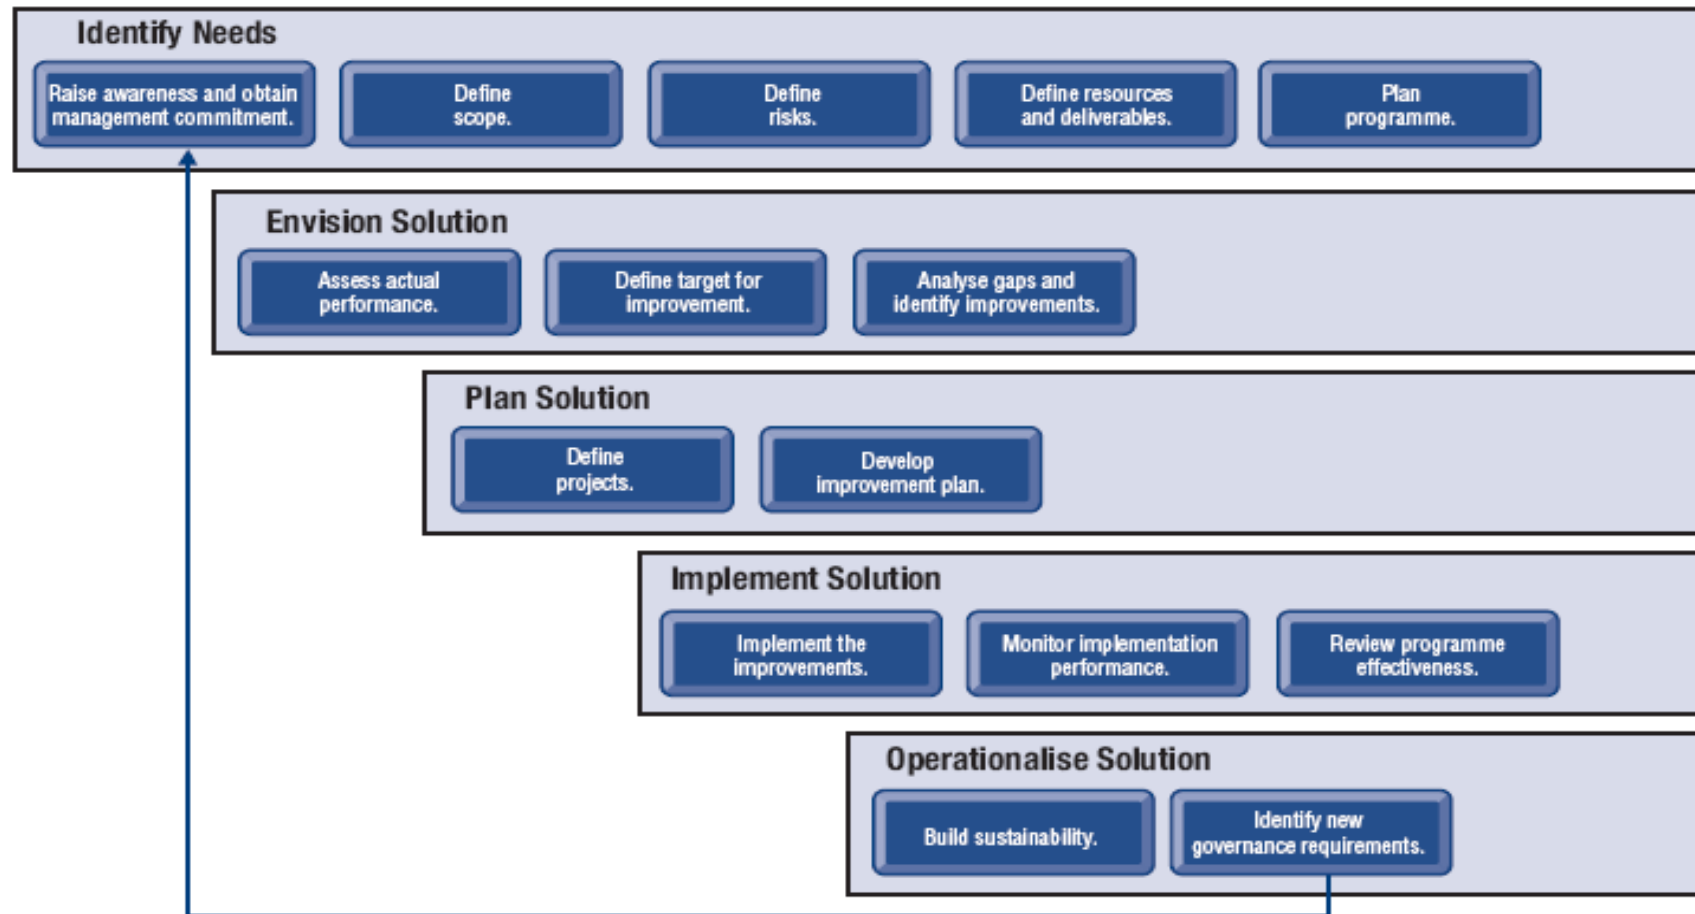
Identify Needs

Raise awareness and obtain management commitment.

Define scope.

Define risks.

Define resources and deliverables.

Plan programme.

Envision Solution

Assess actual performance.

Define target for improvement.

Analyse gaps and identify improvements.

Plan Solution

Define projects.

Develop improvement plan.

Implement Solution

Implement the improvements.

Monitor implementation performance.

Review programme effectiveness.

Operationalise Solution

Build sustainability.

Identify new governance requirements.